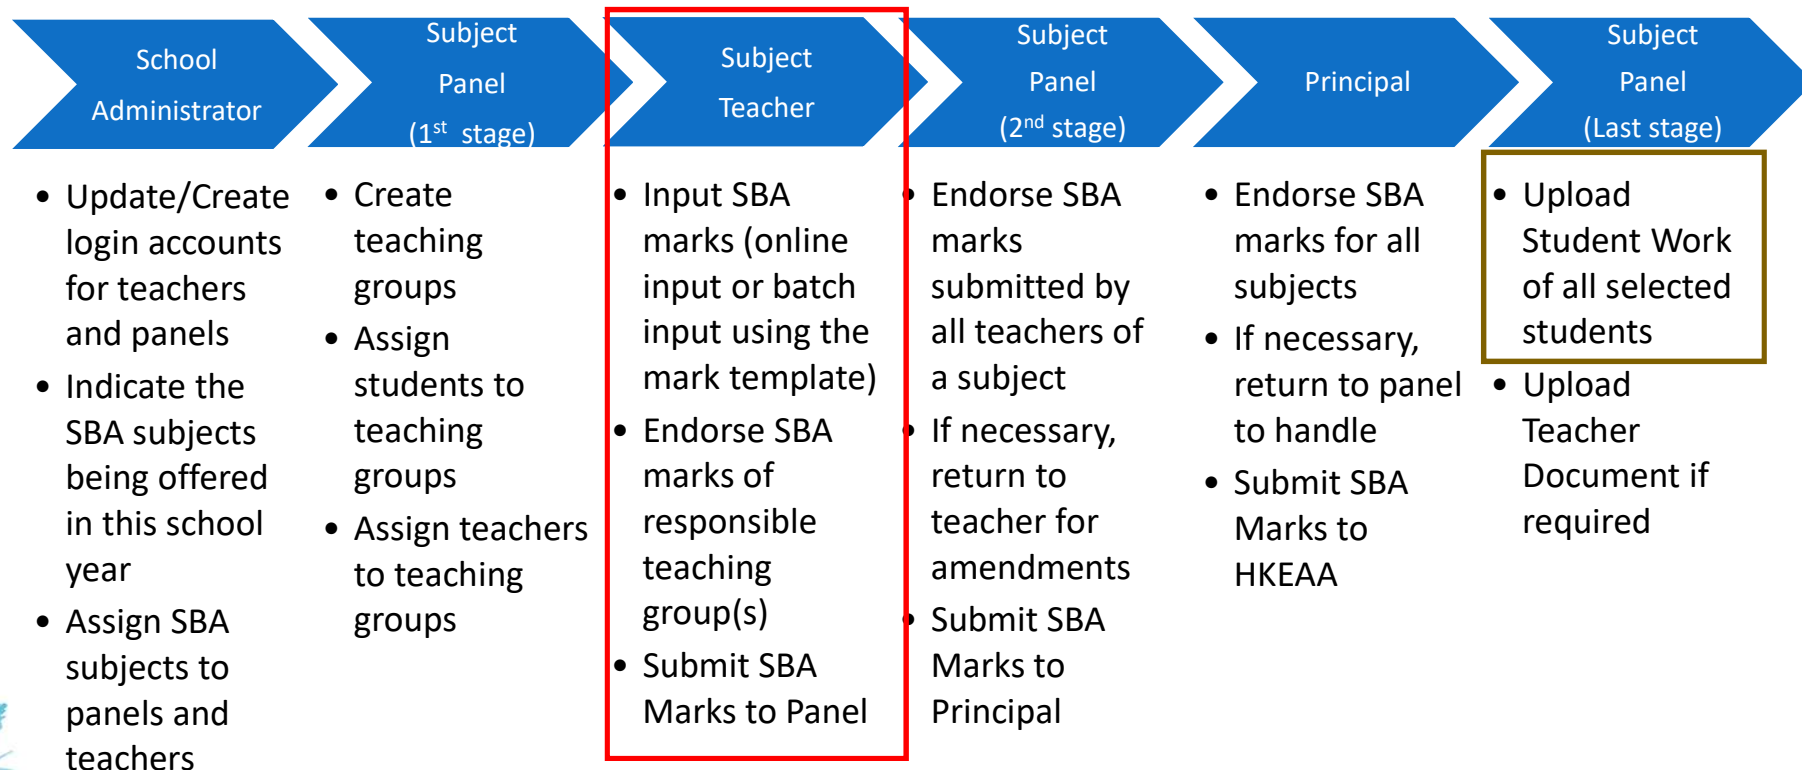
School Administrator

Subject Panel ($1^{st}$ stage)

Subject Teacher

Subject Panel ($2^{nd}$ stage)

Principal

Subject Panel (Last stage)

• Update/Create login accounts for teachers and panels
• Indicate the SBA subjects being offered in this school year
• Assign SBA subjects to panels and teachers

• Create teaching groups
• Assign students to teaching groups
• Assign teachers to teaching groups

• Input SBA marks (online input or batch input using the mark template)
• Endorse SBA marks of responsible teaching group(s)
• Submit SBA Marks to Panel

• Endorse SBA marks submitted by all teachers of a subject
• If necessary, return to teacher for amendments
• Submit SBA Marks to Principal

• Endorse SBA marks for all subjects
• If necessary, return to panel to handle
• Submit SBA Marks to HKEAA

• Upload Student Work of all selected students
• Upload Teacher Document if required